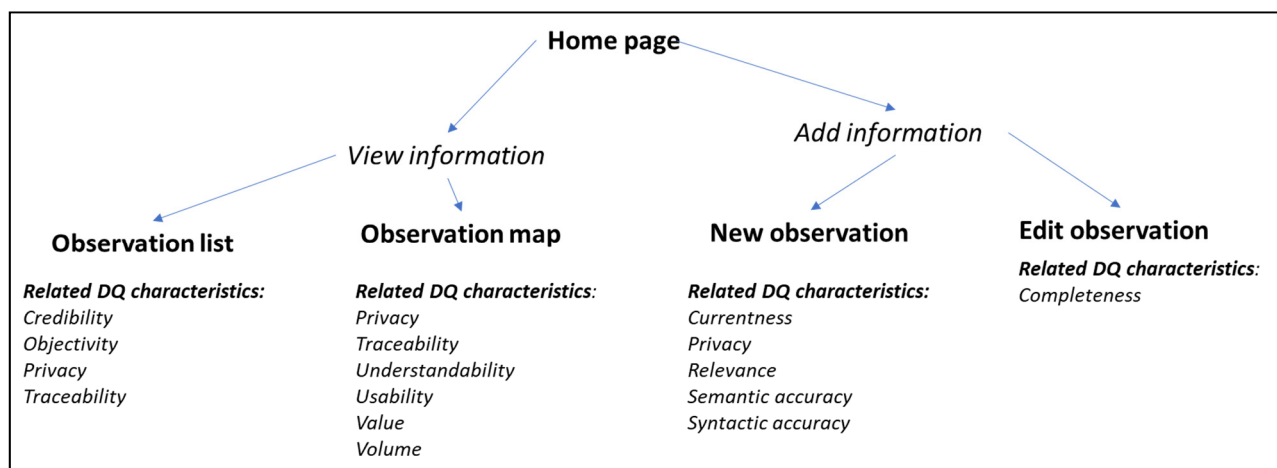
Home page

View information

Add information

Observation list

Related DQ characteristics:
Credibility
Objectivity
Privacy
Traceability

Observation map

Related DQ characteristics:
Privacy
Traceability
Understandability
Usability
Value
Volume

New observation

Related DQ characteristics:
Currentness
Privacy
Relevance
Semantic accuracy
Syntactic accuracy

Edit observation

Related DQ characteristics:
Completeness